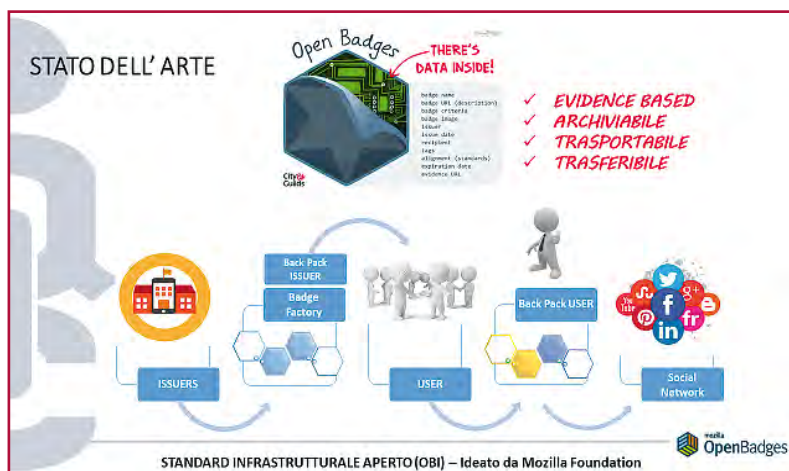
STATO DELL' ARTE

Open Badges

THERE'S DATA INSIDE!

badge name
badge URL (description)
badge criteria
badge image
issuer
issue date
recipient
tags
alignment (standards)
expiration date
evidence URL

City & Guilds

✓ EVIDENCE BASED
✓ ARCHIVIABILE
✓ TRASPORTABILE
✓ TRASFERIBILE

Back Pack ISSUER

Badge Factory

Back Pack USER

ISSUERS

USER

Social Network

STANDARD INFRASTRUTTURALE APERTO (OBI) – Ideato da Mozilla Foundation

mozilla OpenBadges